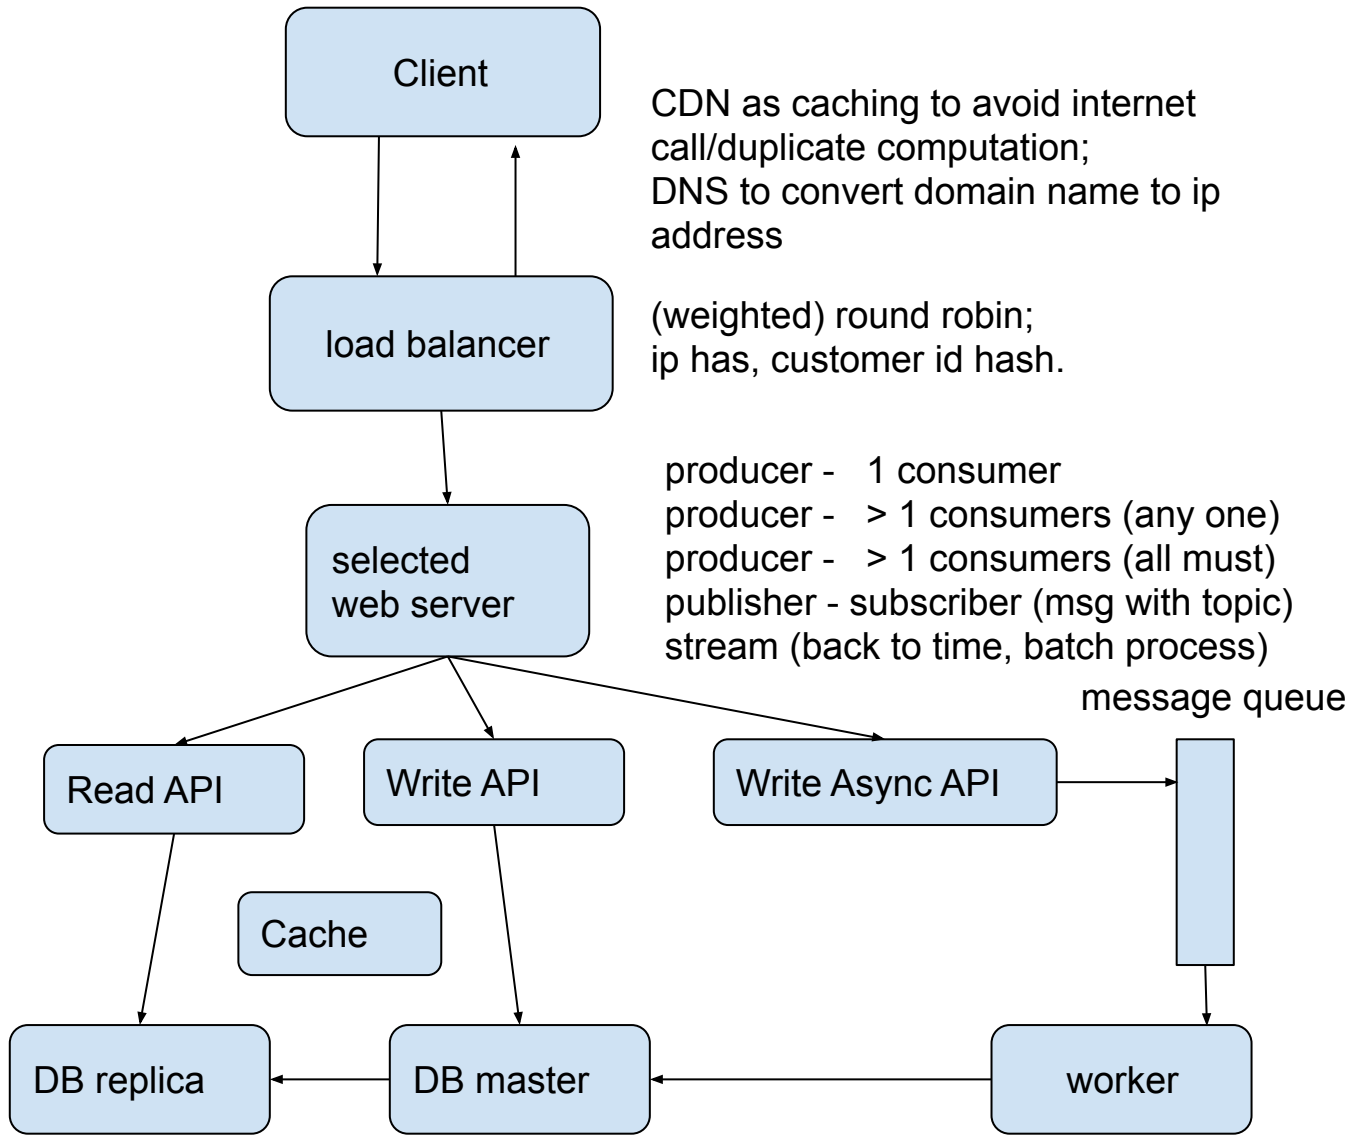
Client

CDN as caching to avoid internet call/duplicate computation;
DNS to convert domain name to ip address

load balancer

(weighted) round robin;
ip has, customer id hash.

selected web server

producer - 1 consumer
producer - > 1 consumers (any one)
producer - > 1 consumers (all must)
publisher - subscriber (msg with topic)
stream (back to time, batch process)

message queue

Read API

Write API

Write Async API

Cache

DB replica

DB master

worker